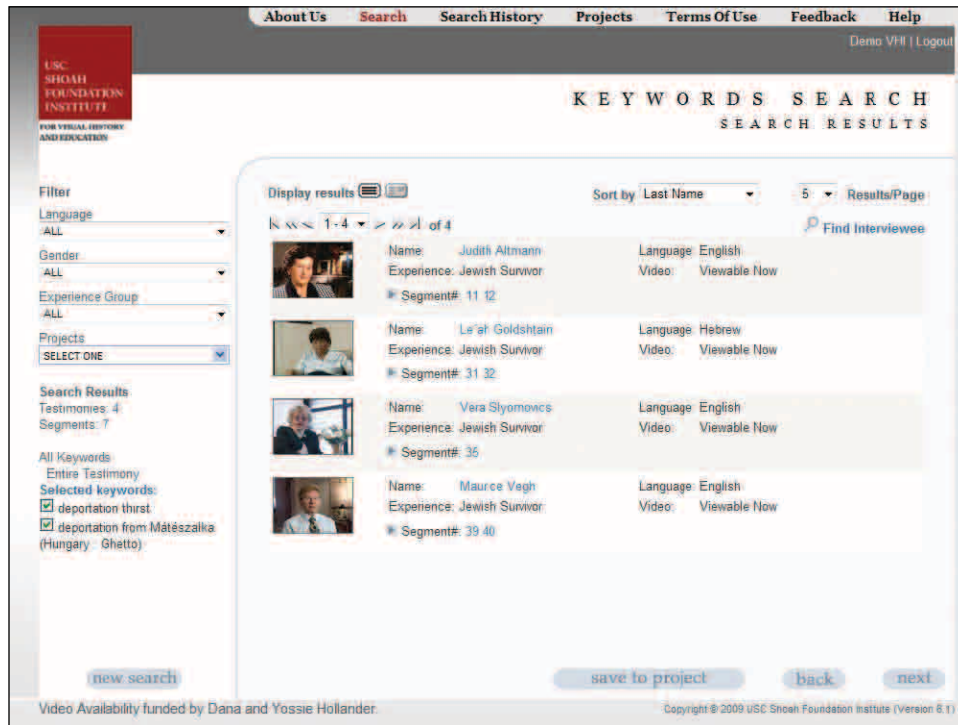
About Us | Search | Search History | Projects | Terms Of Use | Feedback | Help

Demo VHI | Logout

USC SHOAH FOUNDATION INSTITUTE FOR VISUAL HISTORY AND EDUCATION

KEYWORDS SEARCH
SEARCH RESULTS

Filter
Language
ALL
Gender
ALL
Experience Group
ALL
Projects
SELECT ONE

Search Results
Testimonies: 4
Segments: 7

All Keywords
Entire Testimony
Selected keywords:
deportation thirst
deportation from Mátészalka (Hungary : Ghetto)

Display results

Sort by Last Name

5 Results/Page

1-4 of 4

Find Interviewee

Name: Judith Altmann
Experience: Jewish Survivor
Segment#: 11 12
Language: English
Video: Viewable Now

Name: Le'ah Goldshtain
Experience: Jewish Survivor
Segment#: 31 32
Language: Hebrew
Video: Viewable Now

Name: Vera Slyomovics
Experience: Jewish Survivor
Segment#: 36
Language: English
Video: Viewable Now

Name: Maurce Vegh
Experience: Jewish Survivor
Segment#: 39 40
Language: English
Video: Viewable Now

new search
save to project
back
next

Video Availability funded by Dana and Yossie Hollander.

Copyright © 2009 USC Shoah Foundation Institute (Version 6.1)